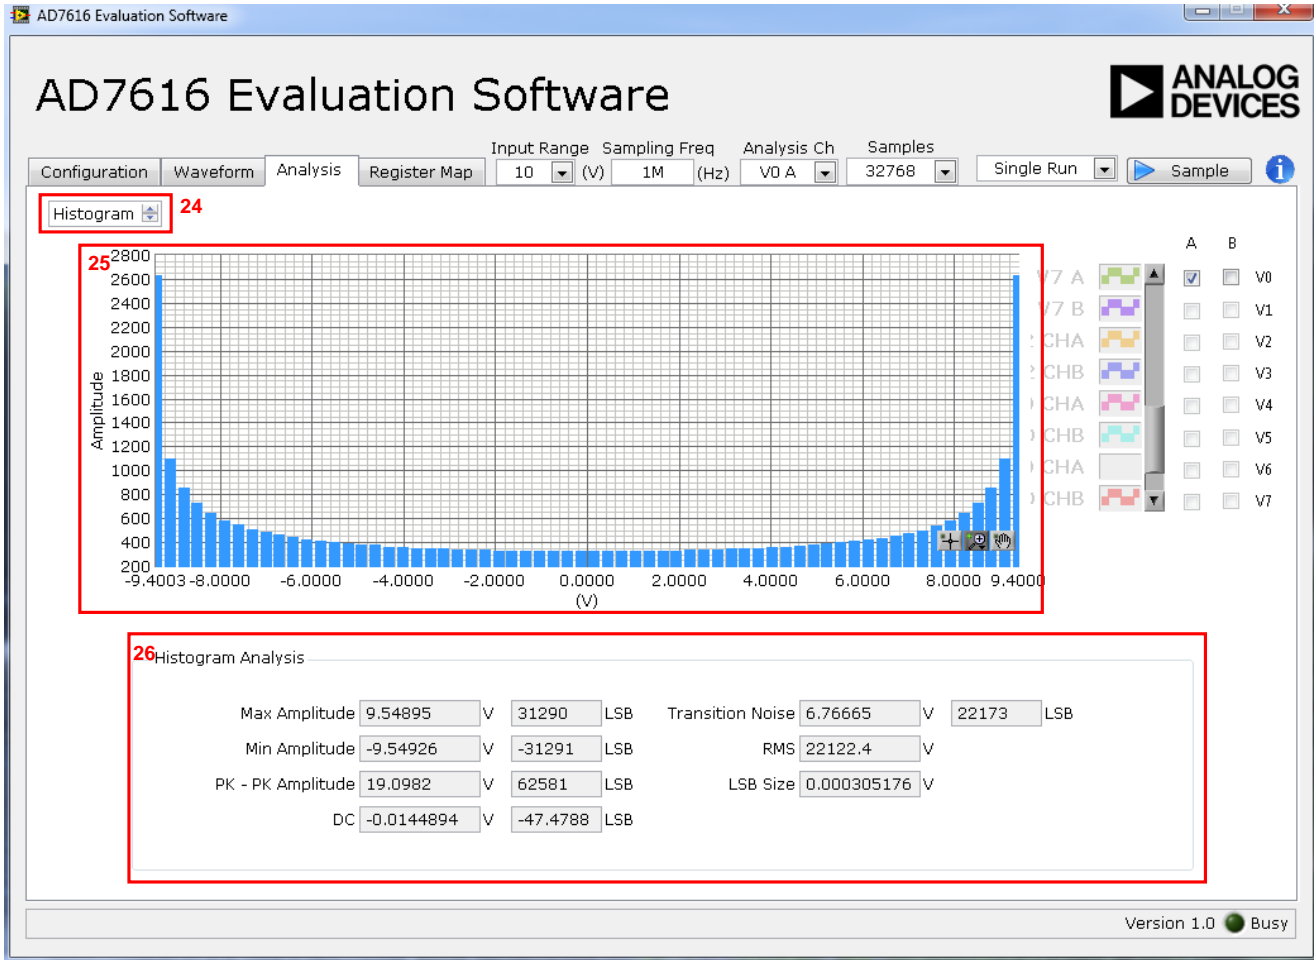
AD7616 Evaluation Software

AD7616 Evaluation Software

ANALOG DEVICES

Configuration Waveform Analysis Register Map

Input Range 10 (V) Sampling Freq 1M (Hz) Analysis Ch V0 A Samples 32768 Single Run Sample

Histogram 24

25

2800 2600 2400 2200 2000 1800 1600 1400 1200 1000 800 600 400 200

Amplitude

-9.4003 -8.0000 -6.0000 -4.0000 -2.0000 0.0000 2.0000 4.0000 6.0000 8.0000 9.4000

(V)

V7 A
V7 B
CHA
CHB
CHA
CHB
CHA
CHB

A B

V0
V1
V2
V3
V4
V5
V6
V7

26 Histogram Analysis

Max Amplitude 9.54895 V 31290 LSB

Min Amplitude -9.54926 V -31291 LSB

PK - PK Amplitude 19.0982 V 62581 LSB

DC -0.0144894 V -47.4788 LSB

Transition Noise 6.76665 V 22173 LSB

RMS 22122.4 V

LSB Size 0.000305176 V

Version 1.0 Busy